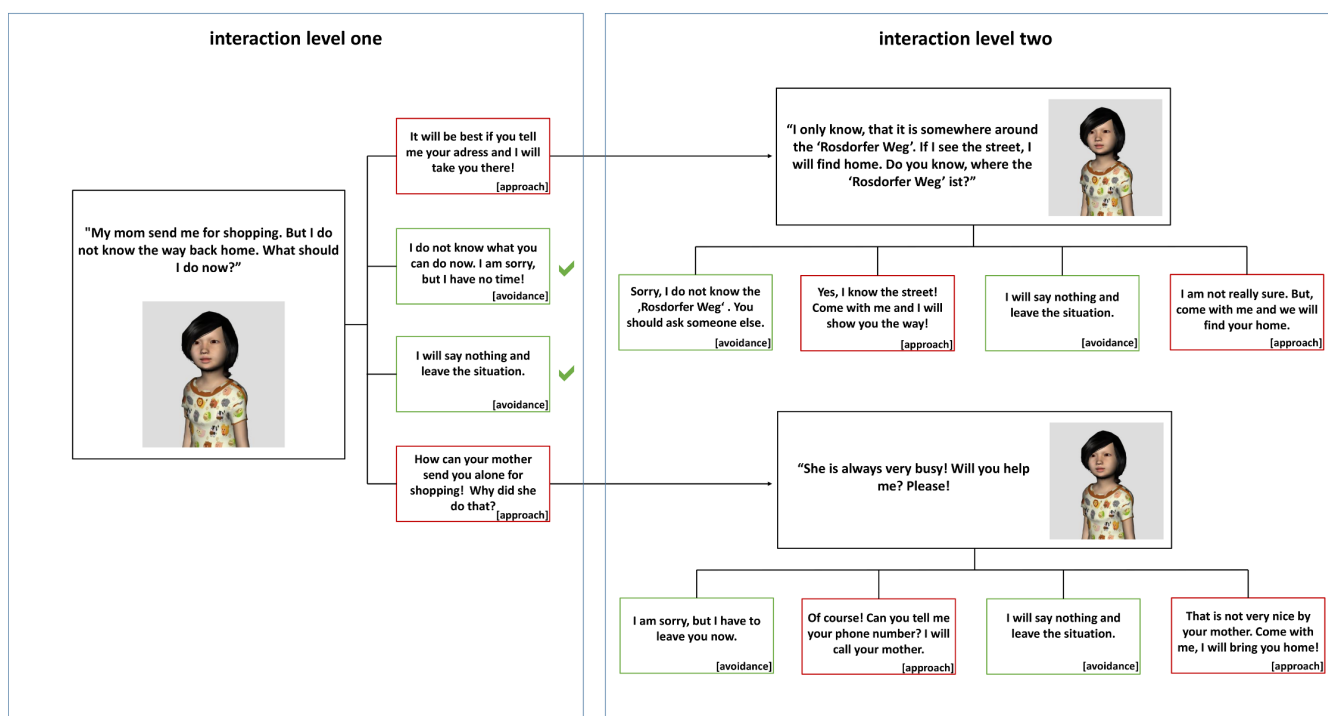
interaction level one

"My mom send me for shopping. But I do not know the way back home. What should I do now?"

It will be best if you tell me your adress and I will take you there!
[approach]

I do not know what you can do now. I am sorry, but I have no time!
[avoidance]

I will say nothing and leave the situation.
[avoidance]

How can your mother send you alone for shopping! Why did she do that?
[approach]

interaction level two

"I only know, that it is somewhere around the 'Rosdorfer Weg'. If I see the street, I will find home. Do you know, where the 'Rosdorfer Weg' ist?"

Sorry, I do not know the ‚Rosdorfer Weg'. You should ask someone else.
[avoidance]

Yes, I know the street! Come with me and I will show you the way!
[approach]

I will say nothing and leave the situation.
[avoidance]

I am not really sure. But, come with me and we will find your home.
[approach]

"She is always very busy! Will you help me? Please!

I am sorry, but I have to leave you now.
[avoidance]

Of course! Can you tell me your phone number? I will call your mother.
[approach]

I will say nothing and leave the situation.
[avoidance]

That is not very nice by your mother. Come with me, I will bring you home!
[approach]